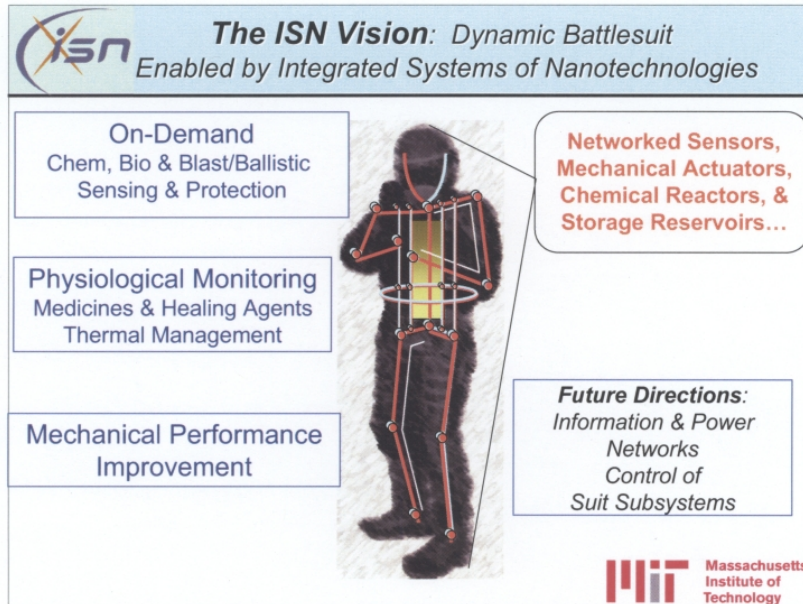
ISN

The ISN Vision: Dynamic Battlesuit
Enabled by Integrated Systems of Nanotechnologies

On-Demand
Chem, Bio & Blast/Ballistic
Sensing & Protection

Physiological Monitoring
Medicines & Healing Agents
Thermal Management

Mechanical Performance
Improvement

Networked Sensors,
Mechanical Actuators,
Chemical Reactors, &
Storage Reservoirs…

Future Directions:
Information & Power
Networks
Control of
Suit Subsystems

MIT Massachusetts Institute of Technology